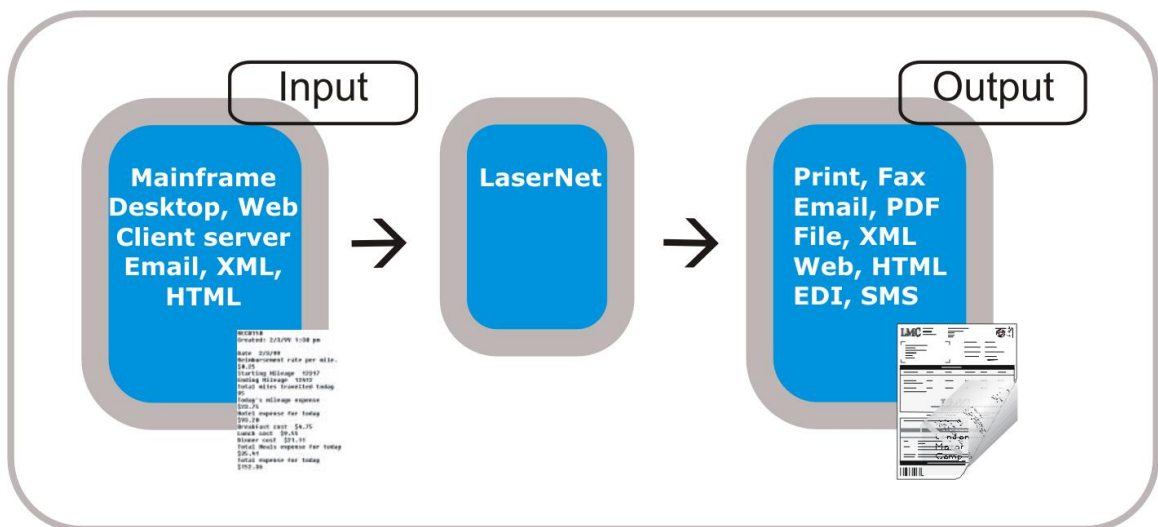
Input

Mainframe Desktop, Web Client server Email, XML, HTML

LaserNet

Output

Print, Fax Email, PDF File, XML Web, HTML EDI, SMS

Created: 2/3/99 1:30 pm

Date 2/3/99
Reimbursement rate per mile.
$0.25
Starting Mileage 12917
Ending Mileage 13012
Total miles traveled today
95
Today's mileage expense
$23.75
Hotel expense for today
$95.20
Breakfast cost $4.75
Lunch cost $9.58
Dinner cost $21.11
Total Meals expense for today
$35.44
Total expense for today
$152.36

LMC